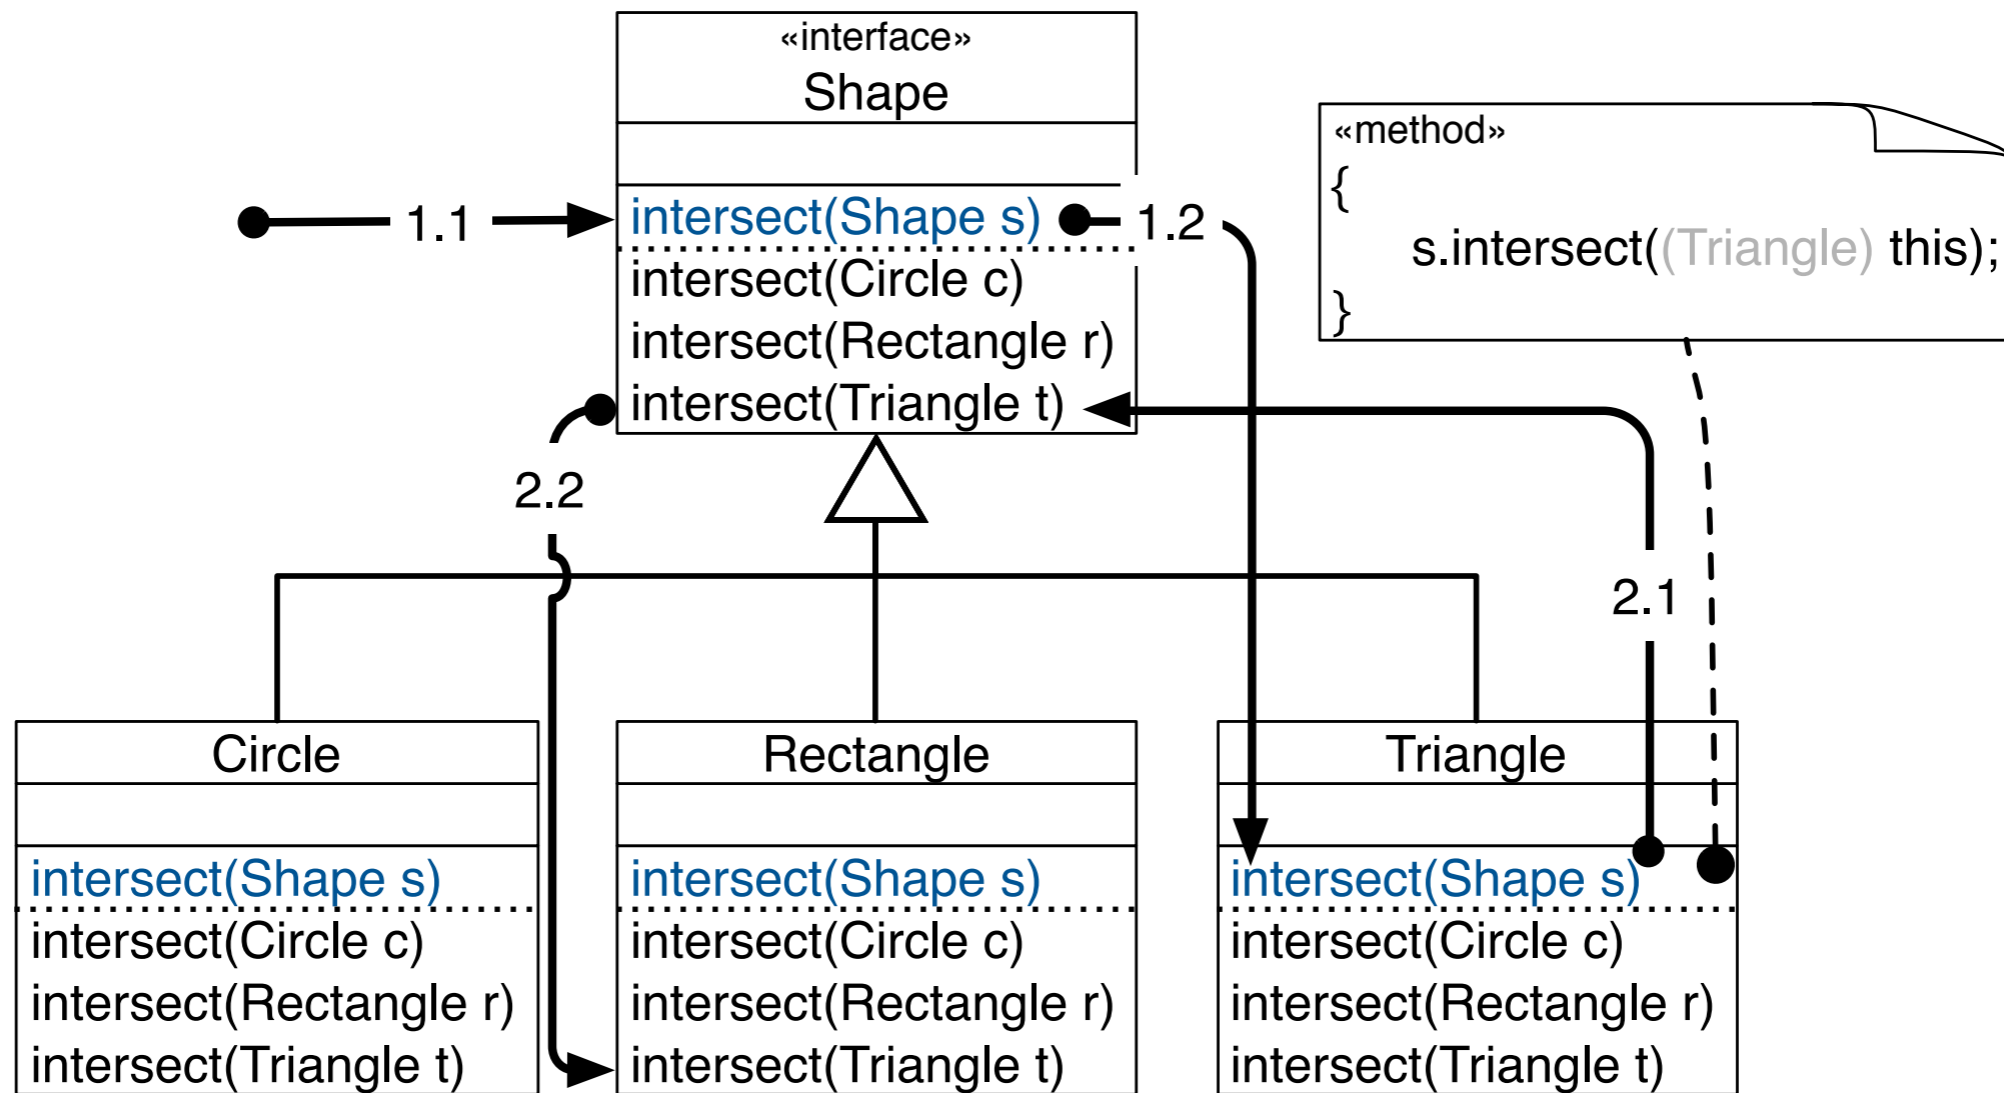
«interface»
Shape

intersect(Shape s)
intersect(Circle c)
intersect(Rectangle r)
intersect(Triangle t)

1.1

1.2

«method»
{
s.intersect((Triangle) this);
}

2.2

2.1

Circle

intersect(Shape s)
intersect(Circle c)
intersect(Rectangle r)
intersect(Triangle t)

Rectangle

intersect(Shape s)
intersect(Circle c)
intersect(Rectangle r)
intersect(Triangle t)

Triangle

intersect(Shape s)
intersect(Circle c)
intersect(Rectangle r)
intersect(Triangle t)